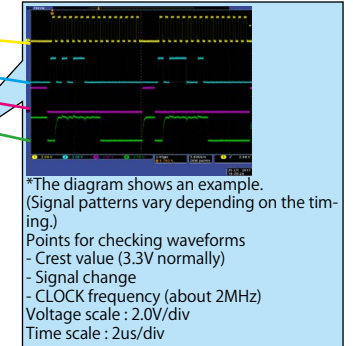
*The diagram shows an example. (Signal patterns vary depending on the timing.)
Points for checking waveforms
- Crest value (3.3V normally)
- Signal change
- CLOCK frequency (about 2MHz)
Voltage scale : 2.0V/div
Time scale : 2us/div